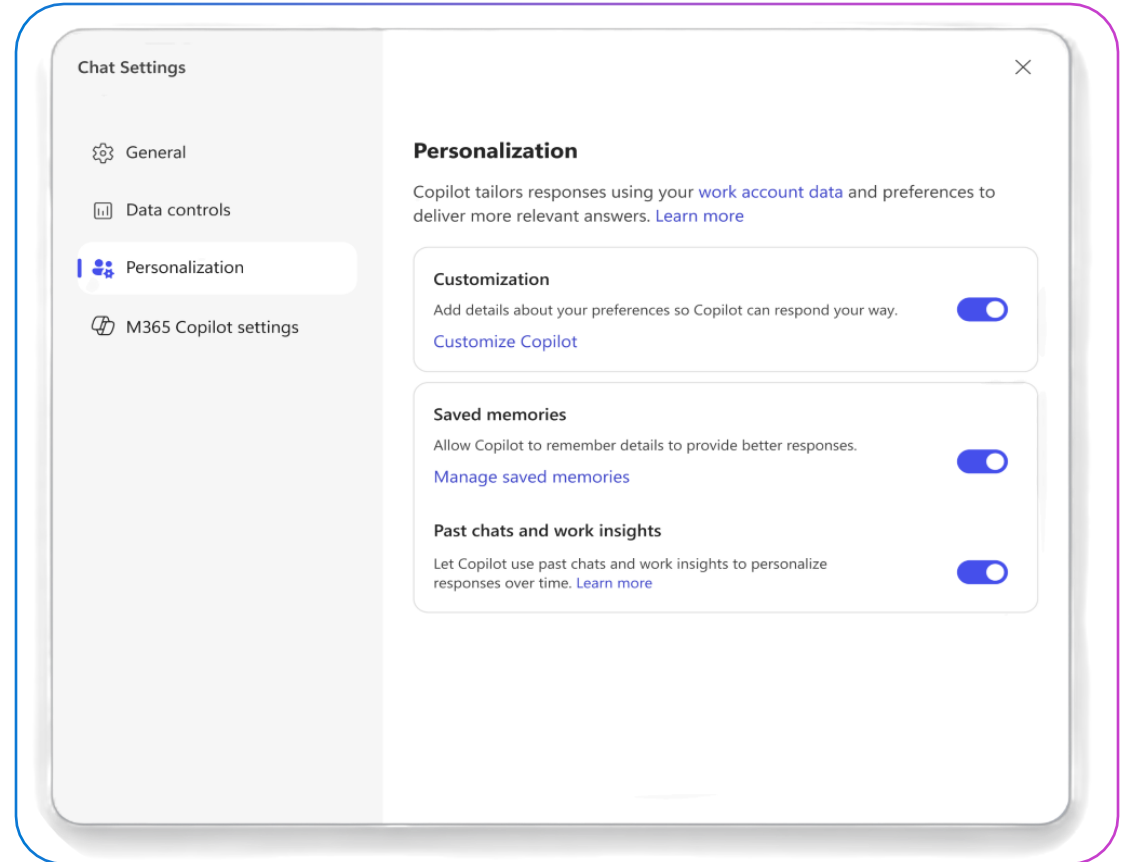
Chat Settings

General

Data controls

Personalization

M365 Copilot settings

Personalization

Copilot tailors responses using your work account data and preferences to deliver more relevant answers. Learn more

Customization

Add details about your preferences so Copilot can respond your way.

Customize Copilot

Saved memories

Allow Copilot to remember details to provide better responses.

Manage saved memories

Past chats and work insights

Let Copilot use past chats and work insights to personalize responses over time. Learn more